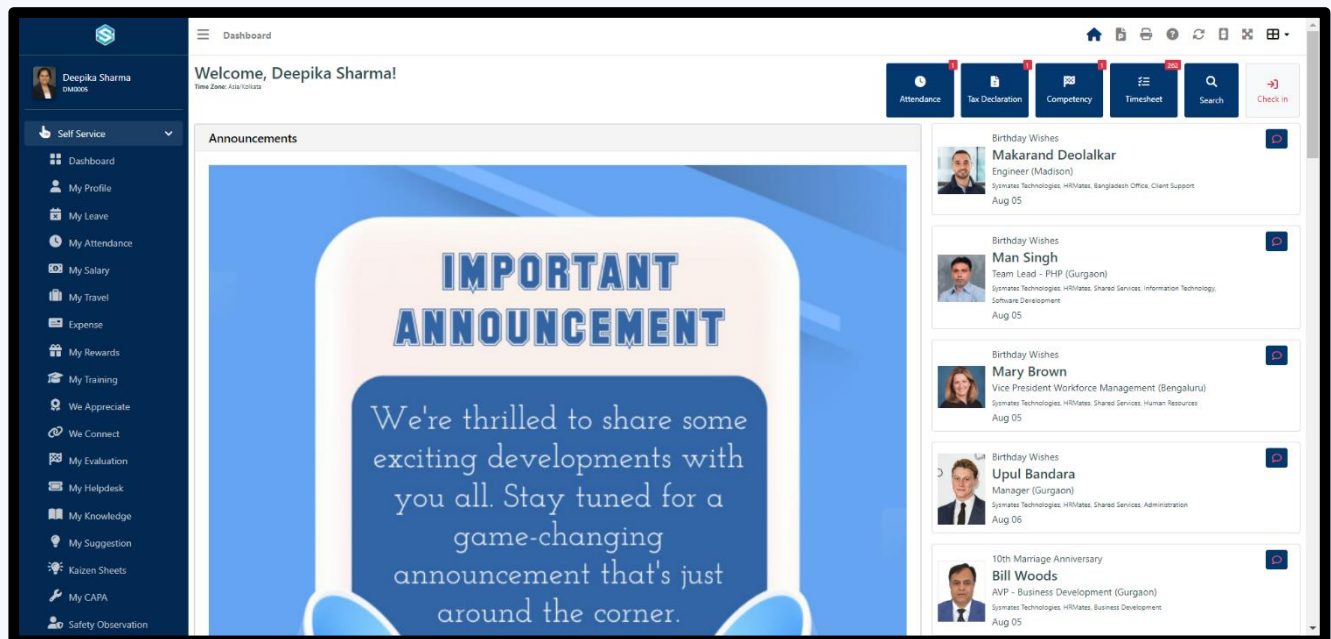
Deepika Sharma
DM0005

Self Service
Dashboard
My Profile
My Leave
My Attendance
My Salary
My Travel
Expense
My Rewards
My Training
We Appreciate
We Connect
My Evaluation
My Helpdesk
My Knowledge
My Suggestion
Kaizen Sheets
My CAPA
Safety Observation

Dashboard

Welcome, Deepika Sharma!
Time Zone: Asia/Kolkata

1 Attendance
1 Tax Declaration
1 Competency
262 Timesheet
Search
Check in

Announcements

IMPORTANT ANNOUNCEMENT

We're thrilled to share some exciting developments with you all. Stay tuned for a game-changing announcement that's just around the corner.

Birthday Wishes
Makarand Deolalkar
Engineer (Madison)
Sysmates Technologies, HRMates, Bangladesh Office, Client Support
Aug 05

Birthday Wishes
Man Singh
Team Lead - PHP (Gurgaon)
Sysmates Technologies, HRMates, Shared Services, Information Technology, Software Development
Aug 05

Birthday Wishes
Mary Brown
Vice President Workforce Management (Bengaluru)
Sysmates Technologies, HRMates, Shared Services, Human Resources
Aug 05

Birthday Wishes
Upul Bandara
Manager (Gurgaon)
Sysmates Technologies, HRMates, Shared Services, Administration
Aug 06

10th Marriage Anniversary
Bill Woods
AVP - Business Development (Gurgaon)
Sysmates Technologies, HRMates, Business Development
Aug 05